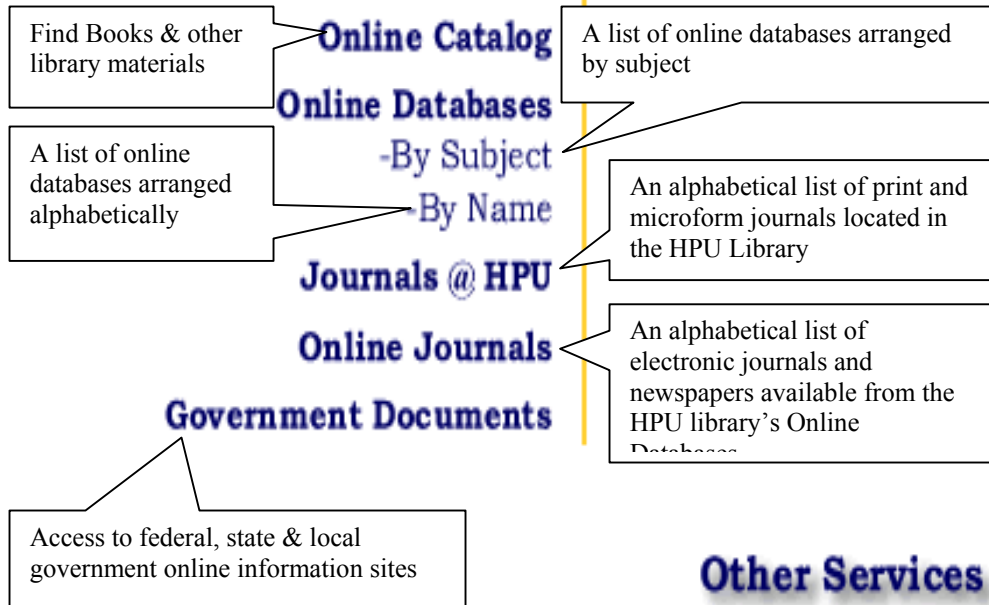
Find Books & other library materials

Online Catalog

A list of online databases arranged by subject

Online Databases

A list of online databases arranged alphabetically

-By Subject

-By Name

An alphabetical list of print and microform journals located in the HPU Library

Journals @ HPU

Online Journals

An alphabetical list of electronic journals and newspapers available from the HPU library's Online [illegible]

Government Documents

Access to federal, state & local government online information sites

Other Services